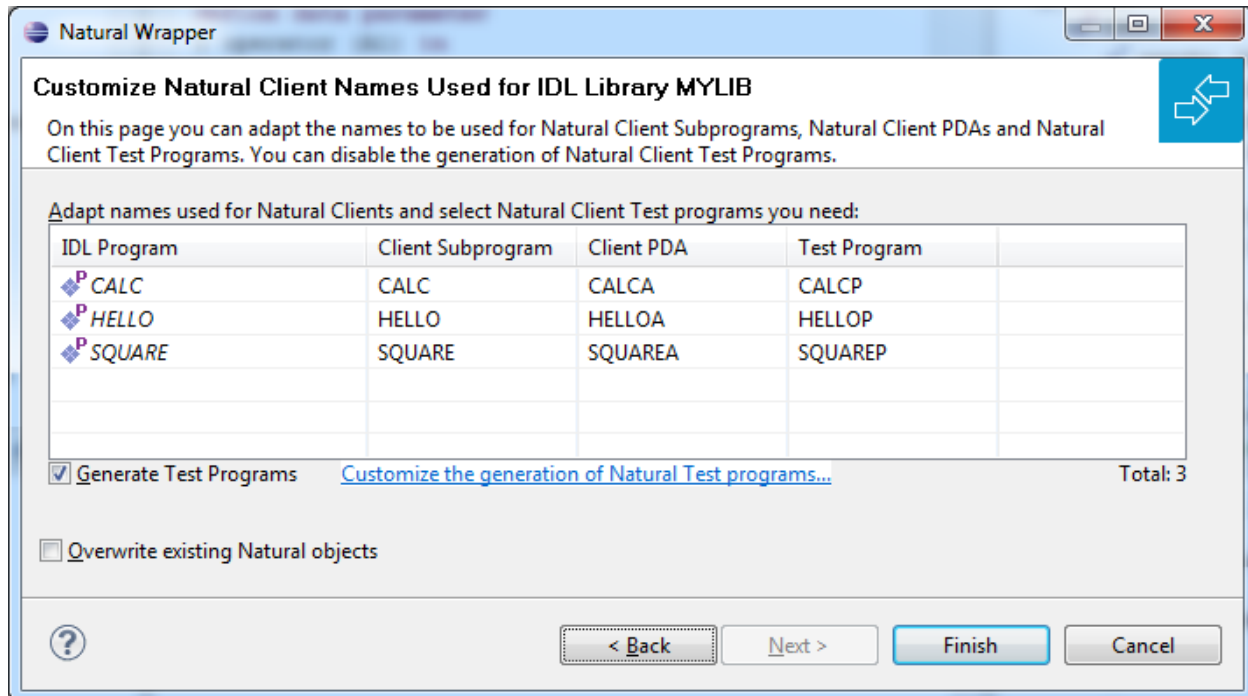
Natural Wrapper

Customize Natural Client Names Used for IDL Library MYLIB

On this page you can adapt the names to be used for Natural Client Subprograms, Natural Client PDAs and Natural Client Test Programs. You can disable the generation of Natural Client Test Programs.

Adapt names used for Natural Clients and select Natural Client Test programs you need:

| IDL Program | Client Subprogram | Client PDA | Test Program |
|---|---|---|---|
| CALC | CALC | CALCA | CALCP |
| HELLO | HELLO | HELLOA | HELLOP |
| SQUARE | SQUARE | SQUAREA | SQUAREP |

Generate Test Programs    Customize the generation of Natural Test programs...    Total: 3

Overwrite existing Natural objects

?    < Back    Next >    Finish    Cancel